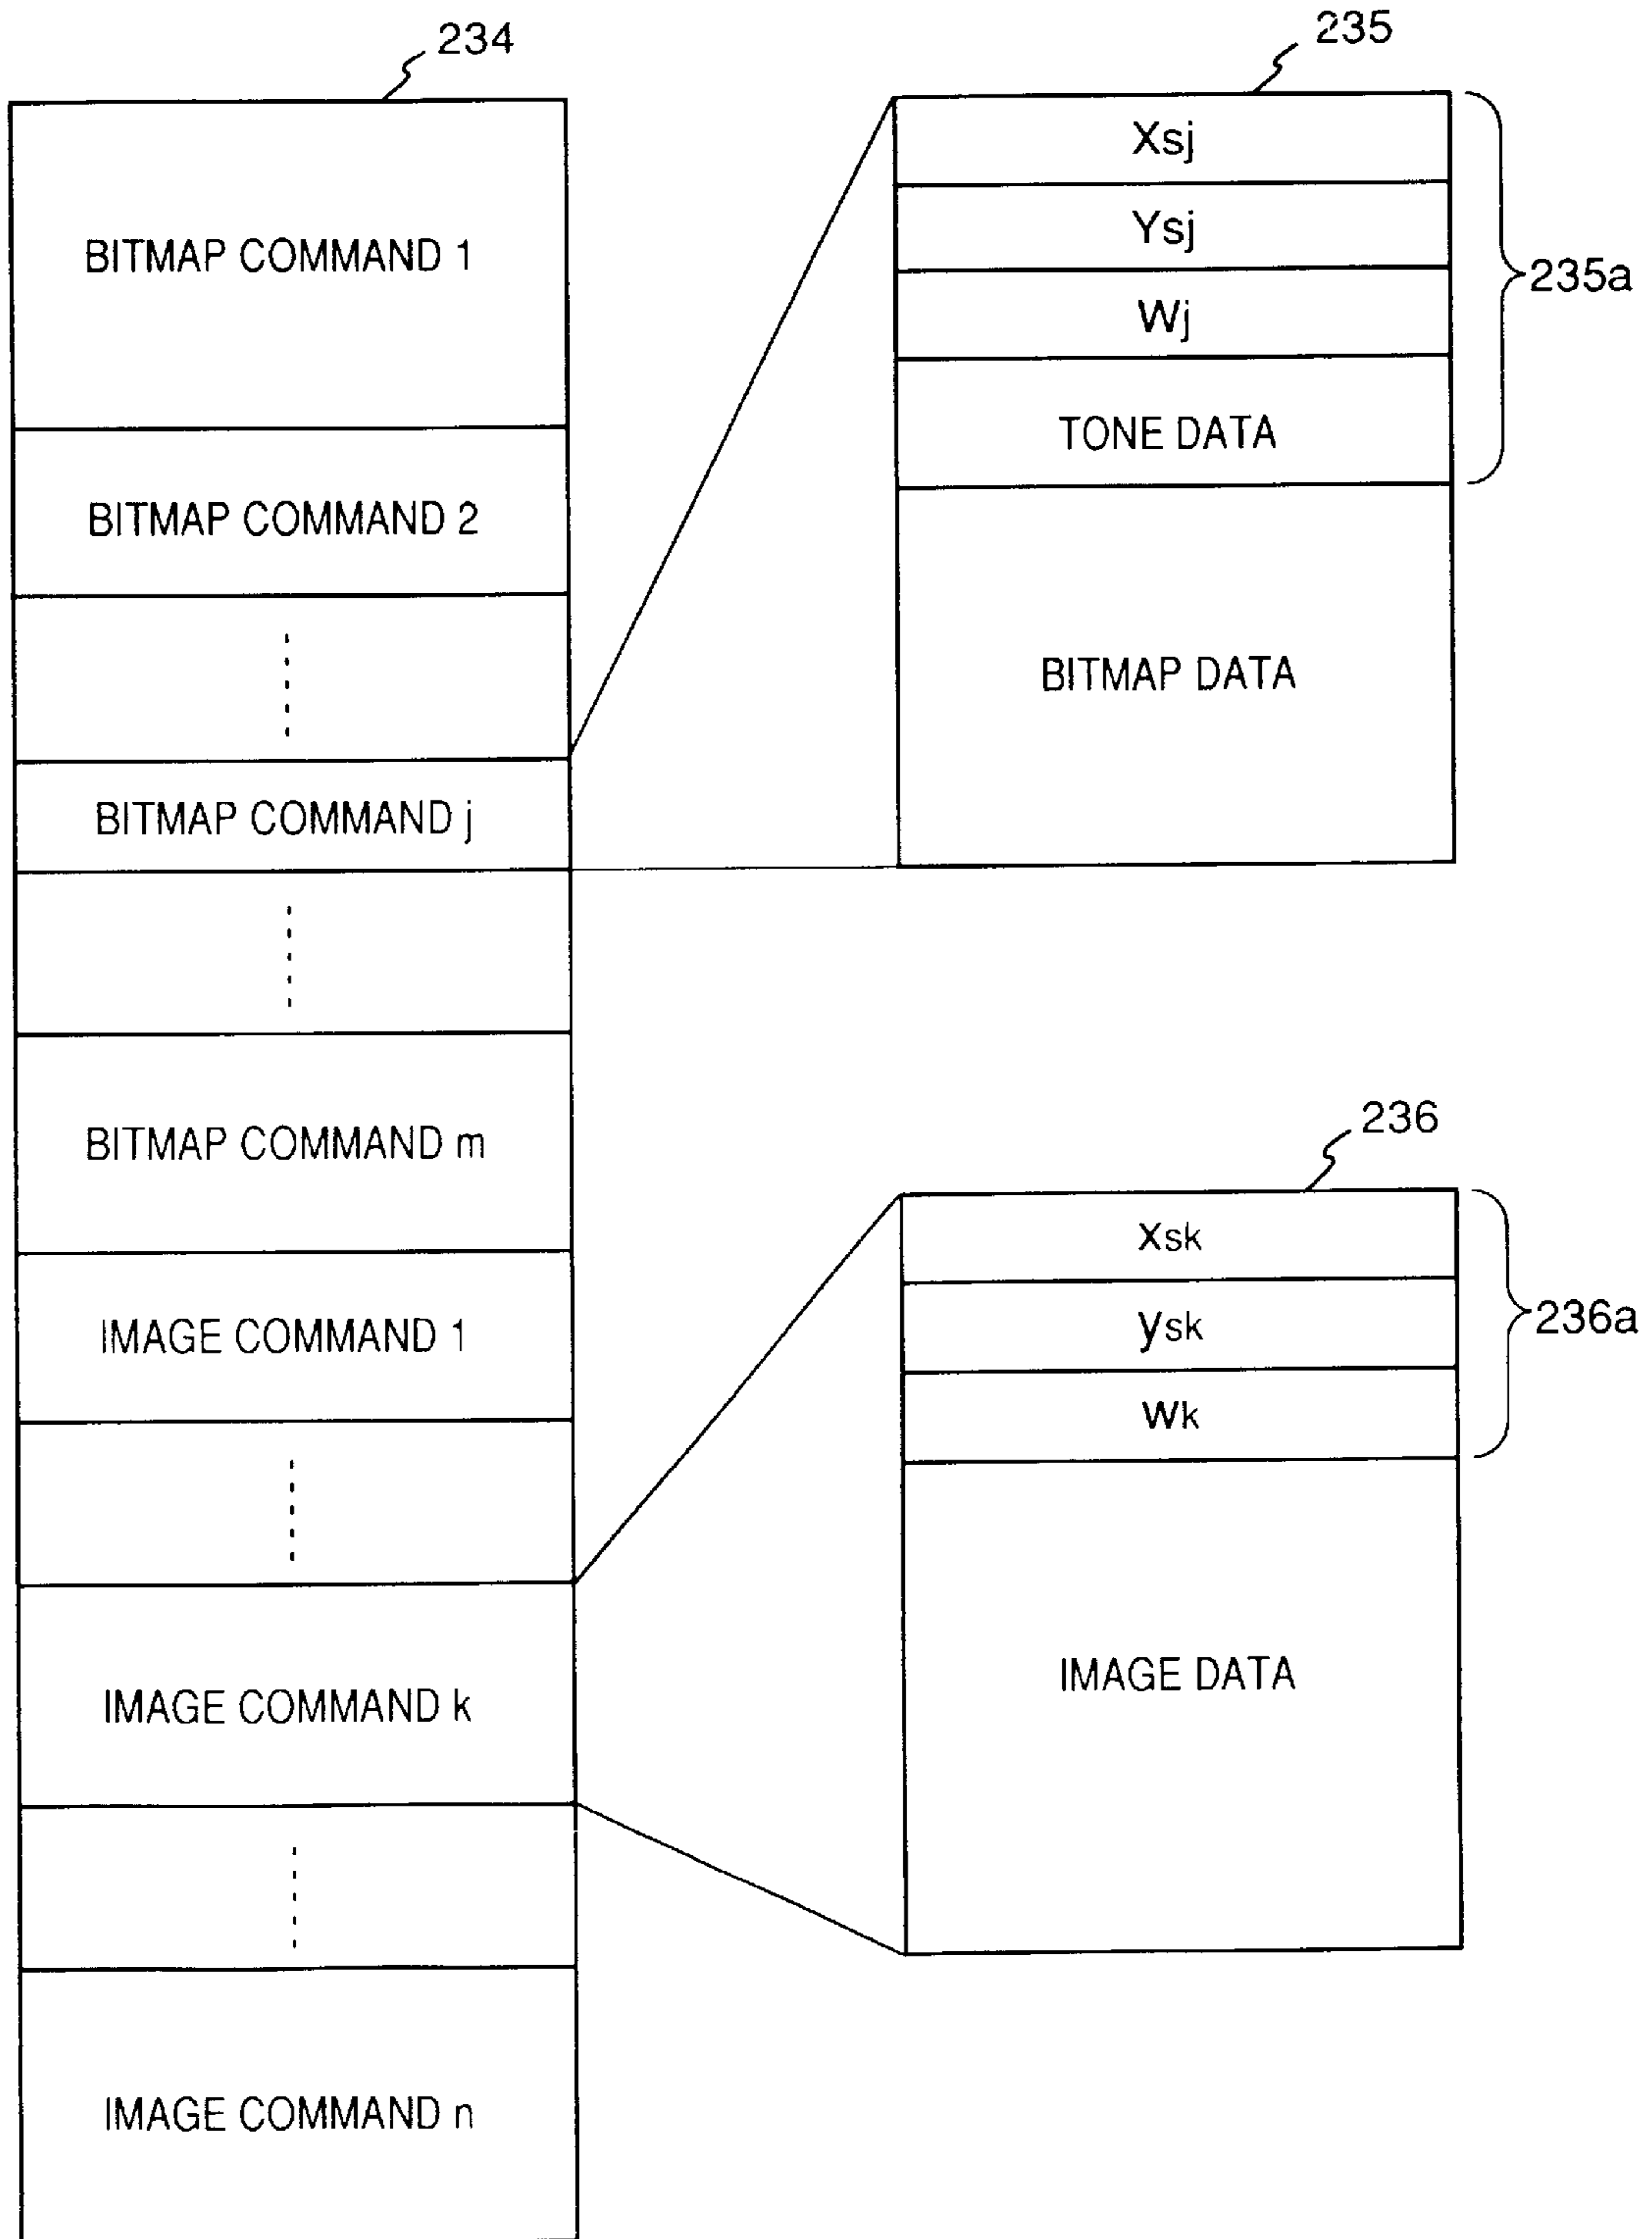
234

BITMAP COMMAND 1

BITMAP COMMAND 2

⋮

BITMAP COMMAND j

⋮

BITMAP COMMAND m

IMAGE COMMAND 1

⋮

IMAGE COMMAND k

⋮

IMAGE COMMAND n

235

Xsj

Ysj

Wj

TONE DATA

235a

BITMAP DATA

236

xsk

ysk

wk

236a

IMAGE DATA